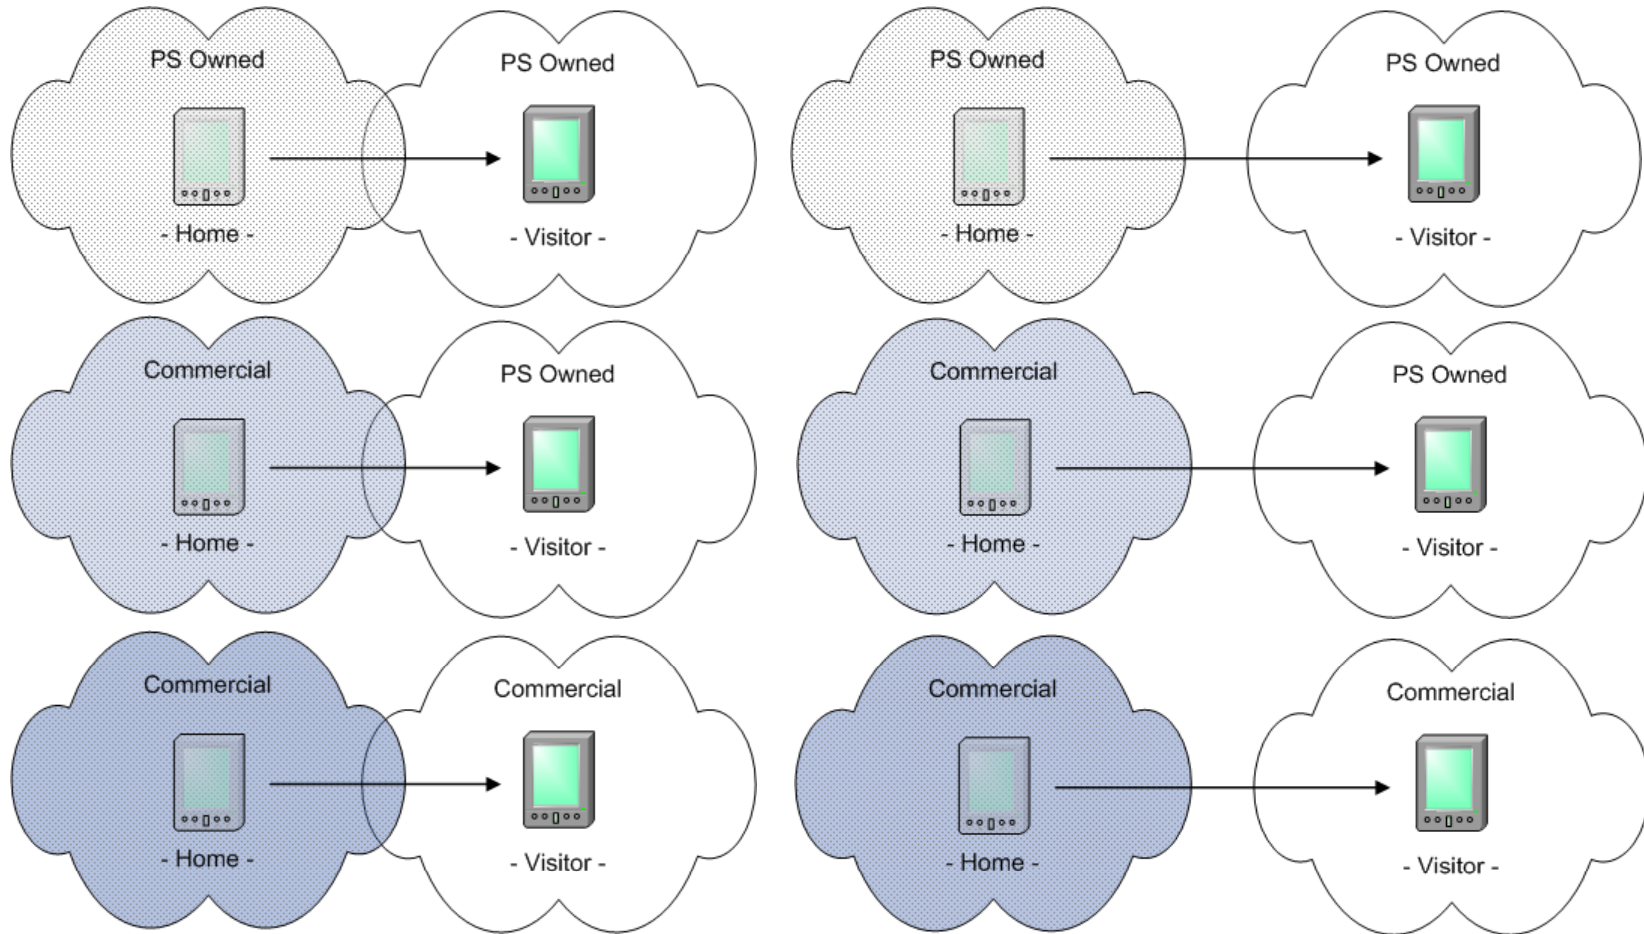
PS Owned

- Home -

PS Owned

- Visitor -

PS Owned

- Home -

PS Owned

- Visitor -

Commercial

- Home -

PS Owned

- Visitor -

Commercial

- Home -

PS Owned

- Visitor -

Commercial

- Home -

Commercial

- Visitor -

Commercial

- Home -

Commercial

- Visitor -